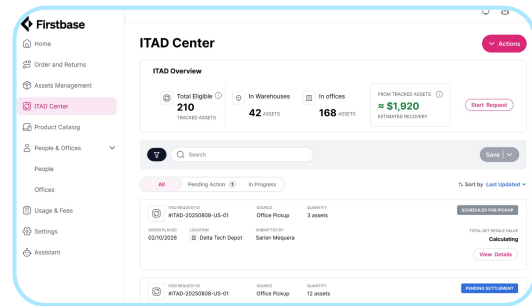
Firstbase

Home
Order and Returns
Assets Management
ITAD Center
Product Catalog
People & Offices
People
Offices
Usage & Fees
Settings
Assistant

ITAD Center

Actions

ITAD Overview

Total Eligible
210
TRACKED ASSETS

In Warehouses
42 ASSETS

In offices
168 ASSETS

FROM TRACKED ASSETS
≈ $1,920
ESTIMATED RECOVERY

Start Request

Search

Save

All
Pending Action 1
In Progress

Sort by Last Updated

ITAD REQUEST ID
#ITAD-20250808-US-01
SOURCE
Office Pickup
QUANTITY
3 assets
SCHEDULED FOR PICKUP

ORDER PLACED
02/10/2026
LOCATION
Delta Tech Depot
SUBMITTED BY
Sarien Mequera
TOTAL NET RESALE VALUE
Calculating

View Details

ITAD REQUEST ID
#ITAD-20250808-US-01
SOURCE
Office Pickup
QUANTITY
12 assets
PENDING SETTLEMENT